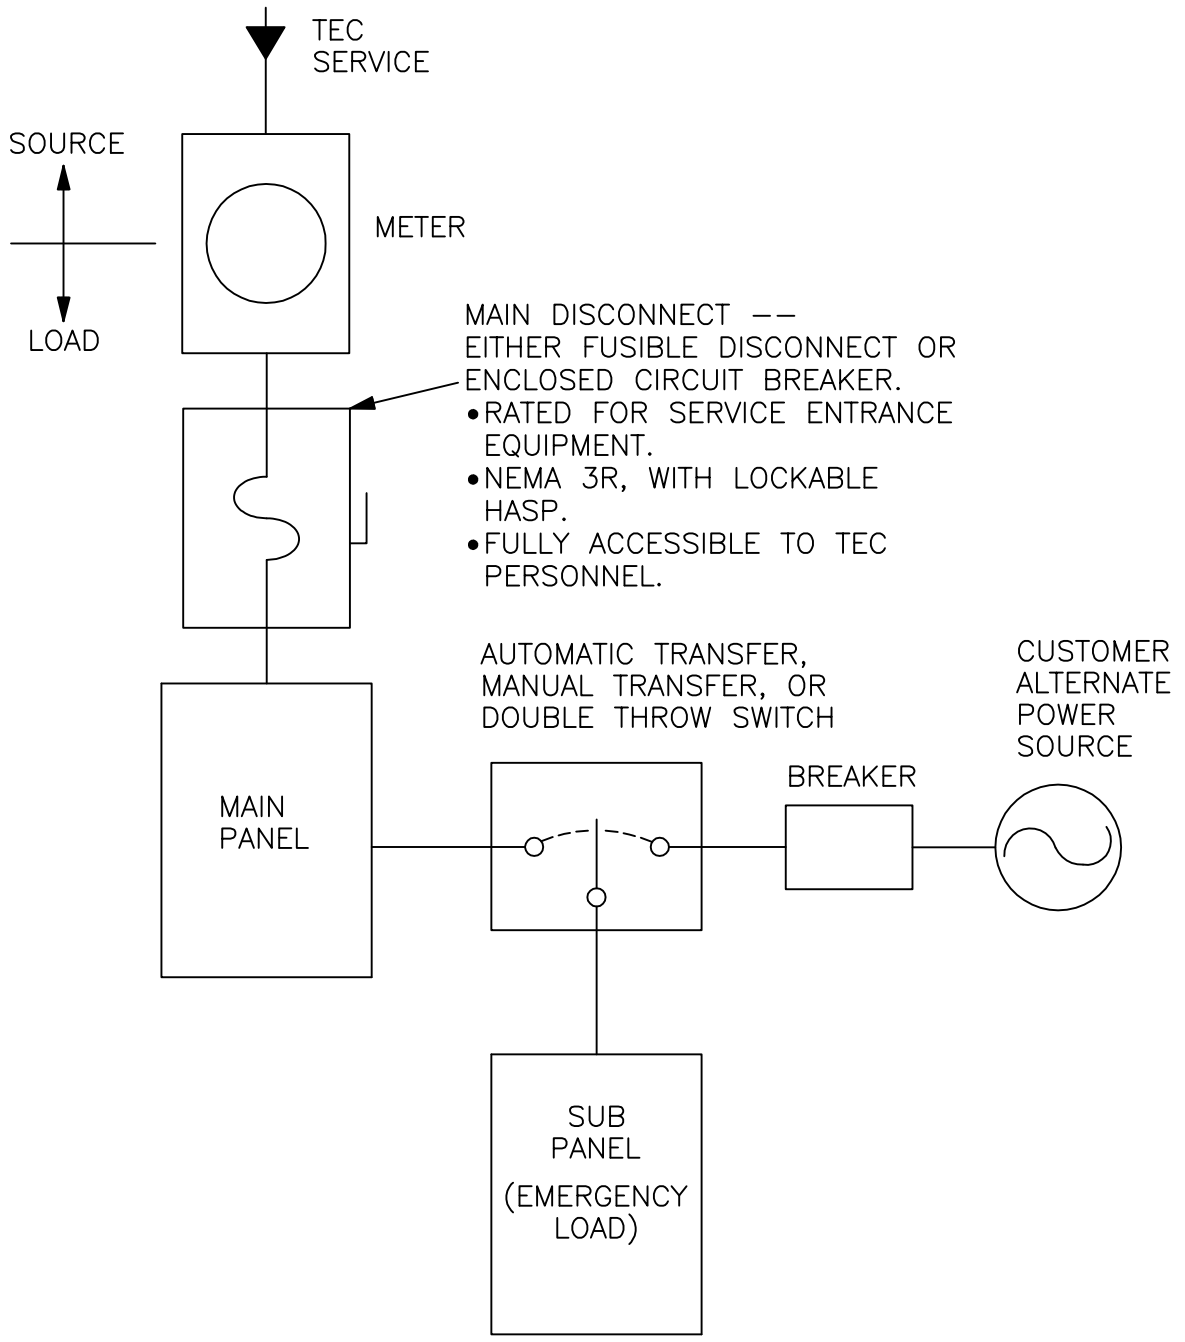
TEC SERVICE

SOURCE

LOAD

METER

MAIN DISCONNECT --
EITHER FUSIBLE DISCONNECT OR ENCLOSED CIRCUIT BREAKER.
•RATED FOR SERVICE ENTRANCE EQUIPMENT.
•NEMA 3R, WITH LOCKABLE HASP.
•FULLY ACCESSIBLE TO TEC PERSONNEL.

AUTOMATIC TRANSFER, MANUAL TRANSFER, OR DOUBLE THROW SWITCH

CUSTOMER ALTERNATE POWER SOURCE

BREAKER

MAIN PANEL

SUB PANEL
(EMERGENCY LOAD)